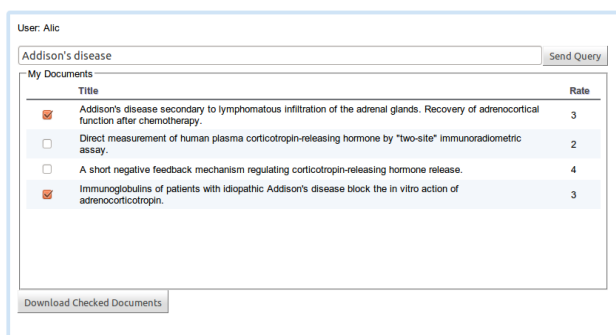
User: Alic

Addison's disease

Send Query

My Documents

| | Title | Rate |
|---|---|---|
| ☑ | Addison's disease secondary to lymphomatous infiltration of the adrenal glands. Recovery of adrenocortical function after chemotherapy. | 3 |
| ☐ | Direct measurement of human plasma corticotropin-releasing hormone by "two-site" immunoradiometric assay. | 2 |
| ☐ | A short negative feedback mechanism regulating corticotropin-releasing hormone release. | 4 |
| ☑ | Immunoglobulins of patients with idiopathic Addison's disease block the in vitro action of adrenocorticotropin. | 3 |

Download Checked Documents